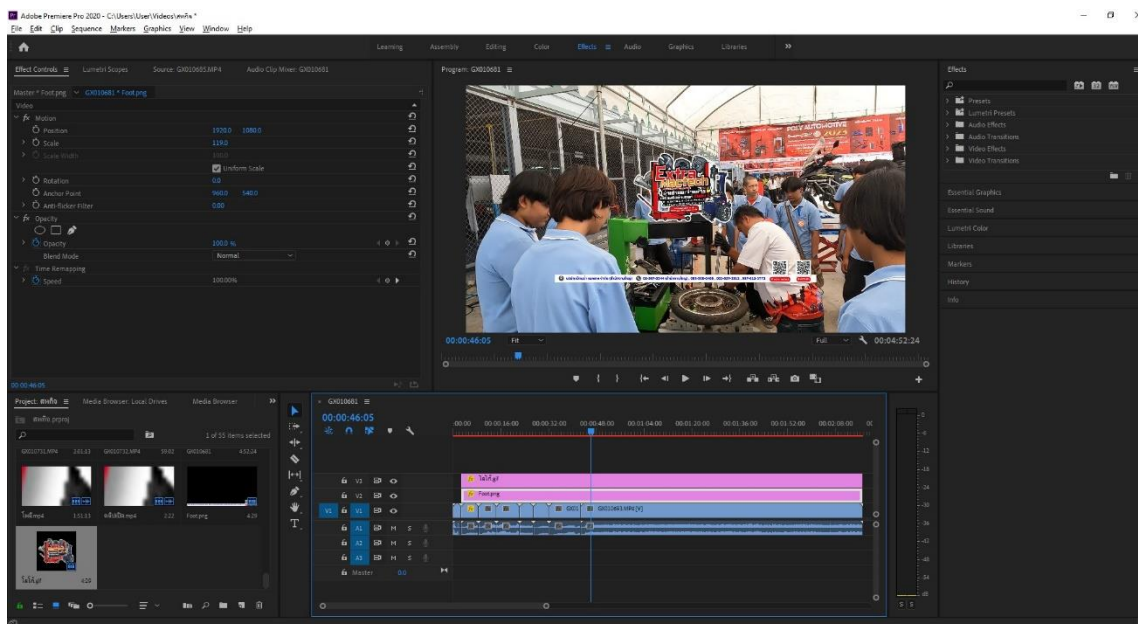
Adobe Premiere Pro 2020 - C:\Users\User\Videos\ตัดต่อ *
File Edit Clip Sequence Markers Graphics View Window Help

Learning Assembly Editing Color Effects Audio Graphics Libraries »

Effect Controls ≡ Lumetri Scopes Source: GX010685.MP4 Audio Clip Mixer: GX010681

Master * Foot.png GX010681 * Foot.png
Video
fx Motion
Position 1920.0 1080.0
Scale 119.0
Scale Width 100.0
Uniform Scale
Rotation 0.0
Anchor Point 960.0 540.0
Anti-flicker Filter 0.00
fx Opacity
Opacity 100.0 %
Blend Mode Normal
Time Remapping
Speed 100.00%

00:00:46:05

Program: GX010681 ≡

POLY AUTOMOTIVE

00:00:46:05 Fit Full 00:04:52:24

Effects
Presets
Lumetri Presets
Audio Effects
Audio Transitions
Video Effects
Video Transitions

Essential Graphics
Essential Sound
Lumetri Color
Libraries
Markers
History
Info

Project: ตัดต่อ ≡ Media Browser: Local Drives Media Browser
ตัดต่อ.prproj
1 of 55 items selected
GX010735.MP4 3:01:13 GX010732.MP4 39:02 GX010681 4:52:24
โลโก้.mp4 1:31:13 พื้นหลังโล.mp4 3:22 Foot.png 4:29
โลโก้.gif 4:29

GX010681 ≡
00:00:46:05
00:00 00:00:16:00 00:00:32:00 00:00:48:00 00:01:04:00 00:01:20:00 00:01:36:00 00:01:52:00 00:02:08:00
V3 V2 V1
A1 A2 A3 M S
Master 0.0
โลโก้.gif
Foot.png
GX010681.MP4 [V]

-12 -18 -24 -30 -36 -42 -48 -54 dB
S S